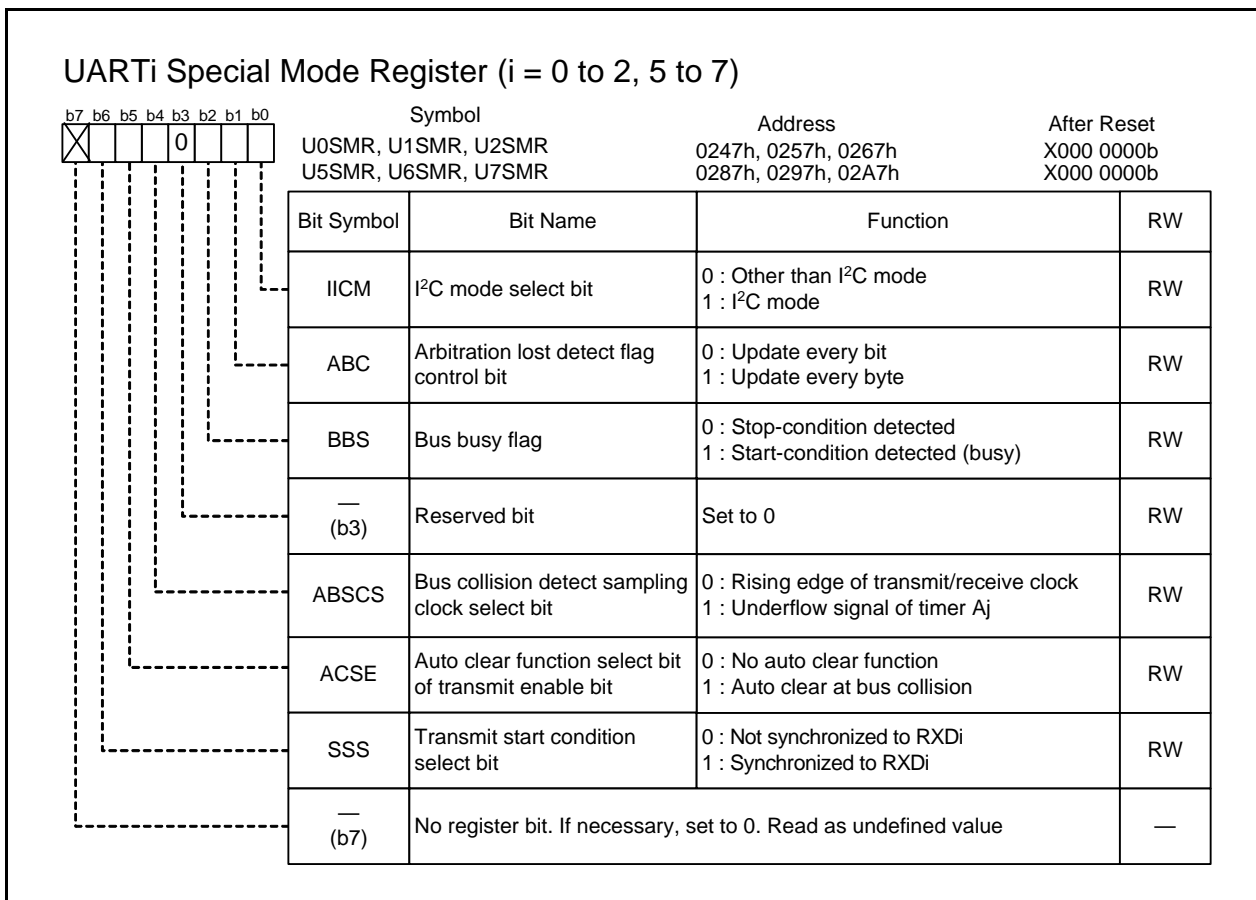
UARTi Special Mode Register (i = 0 to 2, 5 to 7)

b7 b6 b5 b4 b3 b2 b1 b0
0

| Symbol | Address | After Reset |
|---|---|---|
| U0SMR, U1SMR, U2SMR | 0247h, 0257h, 0267h | X000 0000b |
| U5SMR, U6SMR, U7SMR | 0287h, 0297h, 02A7h | X000 0000b |

| Bit Symbol | Bit Name | Function | RW |
|---|---|---|---|
| IICM | I$^2$C mode select bit | 0 : Other than I$^2$C mode<br>1 : I$^2$C mode | RW |
| ABC | Arbitration lost detect flag control bit | 0 : Update every bit<br>1 : Update every byte | RW |
| BBS | Bus busy flag | 0 : Stop-condition detected<br>1 : Start-condition detected (busy) | RW |
| — (b3) | Reserved bit | Set to 0 | RW |
| ABSCS | Bus collision detect sampling clock select bit | 0 : Rising edge of transmit/receive clock<br>1 : Underflow signal of timer Aj | RW |
| ACSE | Auto clear function select bit of transmit enable bit | 0 : No auto clear function<br>1 : Auto clear at bus collision | RW |
| SSS | Transmit start condition select bit | 0 : Not synchronized to RXDi<br>1 : Synchronized to RXDi | RW |
| — (b7) | No register bit. If necessary, set to 0. Read as undefined value | | — |